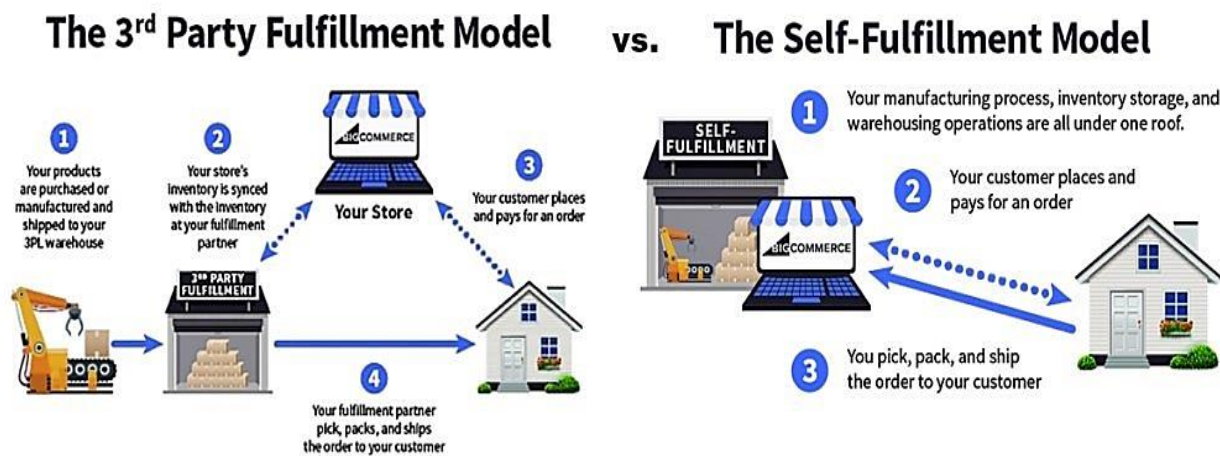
The 3$^{rd}$ Party Fulfillment Model vs. The Self-Fulfillment Model

1
Your products are purchased or manufactured and shipped to your 3PL warehouse

2
Your store's inventory is synced with the inventory at your fulfillment partner

BIGCOMMERCE
Your Store

3
Your customer places and pays for an order

3$^{RD}$ PARTY FULFILLMENT

4
Your fulfillment partner pick, packs, and ships the order to your customer

SELF-FULFILLMENT

1
Your manufacturing process, inventory storage, and warehousing operations are all under one roof.

2
Your customer places and pays for an order

BIGCOMMERCE

3
You pick, pack, and ship the order to your customer